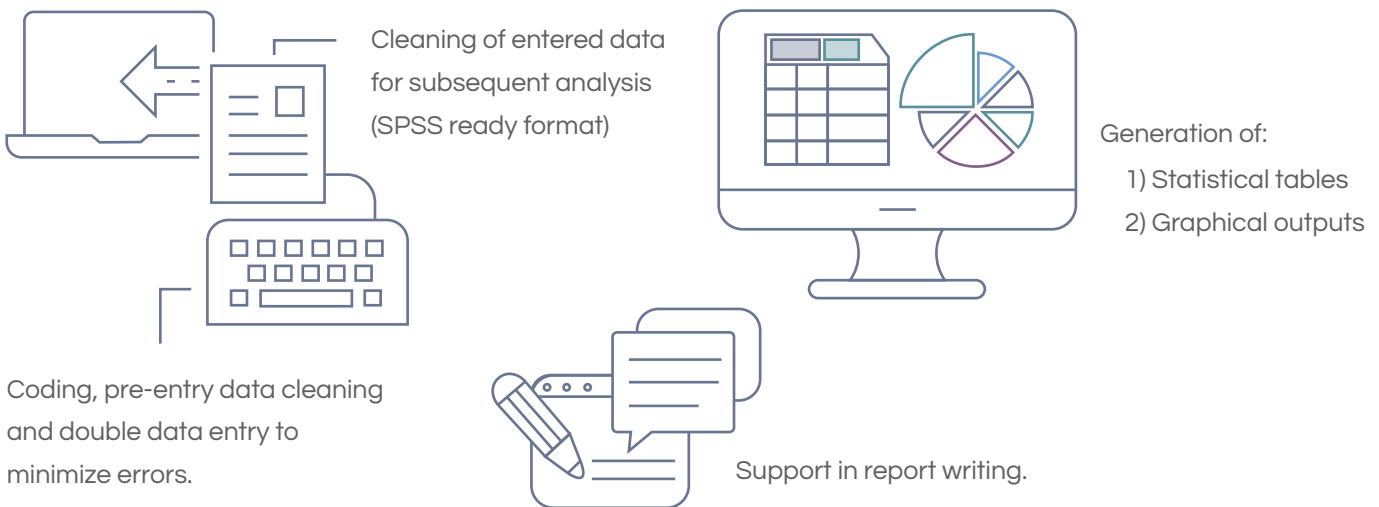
Cleaning of entered data for subsequent analysis (SPSS ready format)

Generation of:
1) Statistical tables
2) Graphical outputs

Coding, pre-entry data cleaning and double data entry to minimize errors.

Support in report writing.